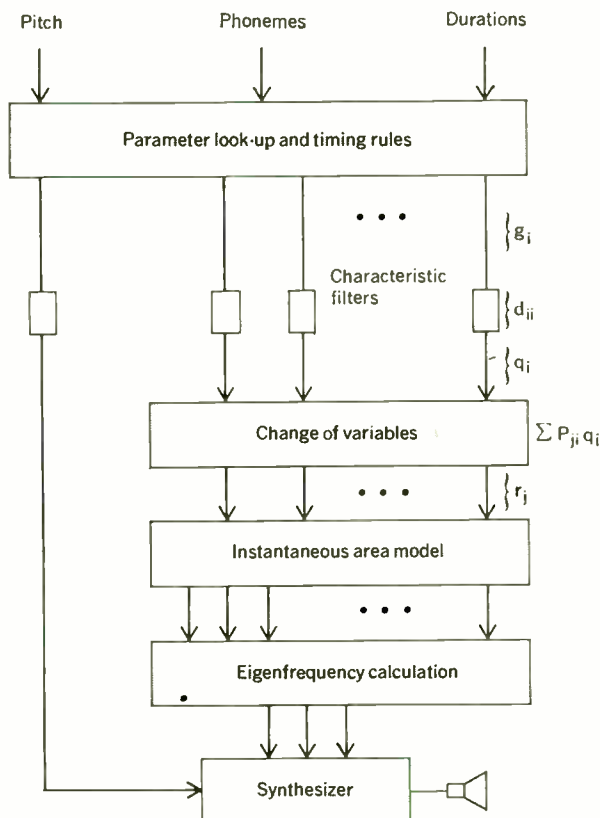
Pitch

Phonemes

Durations

Parameter look-up and timing rules

• • •

$g_i$

Characteristic filters

$d_{ii}$

$q_i$

Change of variables

$\sum P_{ji} q_i$

• • •

$r_j$

Instantaneous area model

• • •

Eigenfrequency calculation

Synthesizer